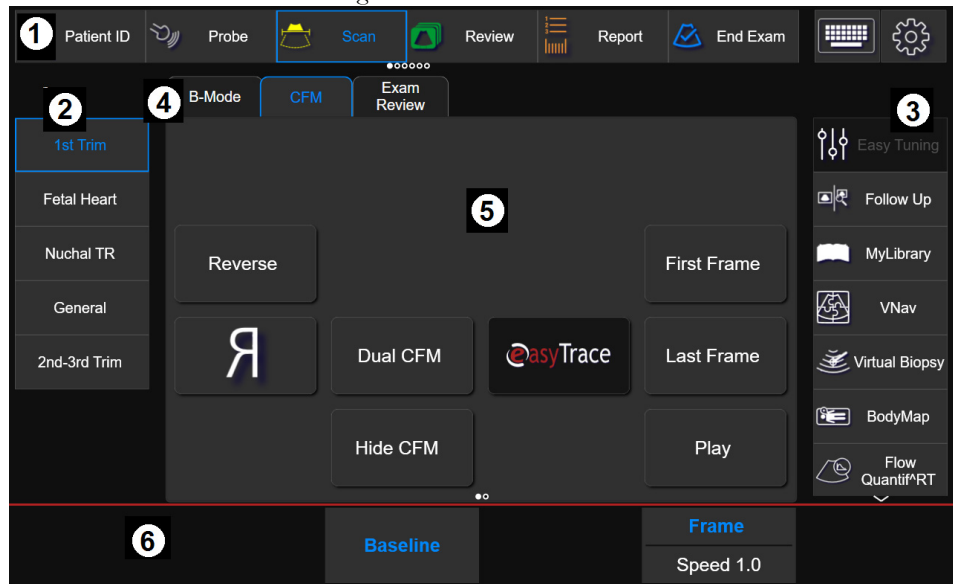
1 Patient ID
Probe
Scan
Review
Report
End Exam

2
4 B-Mode
CFM
Exam Review
3

1st Trim
Fetal Heart
Nuchal TR
General
2nd-3rd Trim

5

Reverse
First Frame
Я
Dual CFM
easyTrace
Last Frame
Hide CFM
Play

Easy Tuning
Follow Up
MyLibrary
VNav
Virtual Biopsy
BodyMap
Flow QuantifˆRT

6
Baseline
Frame
Speed 1.0